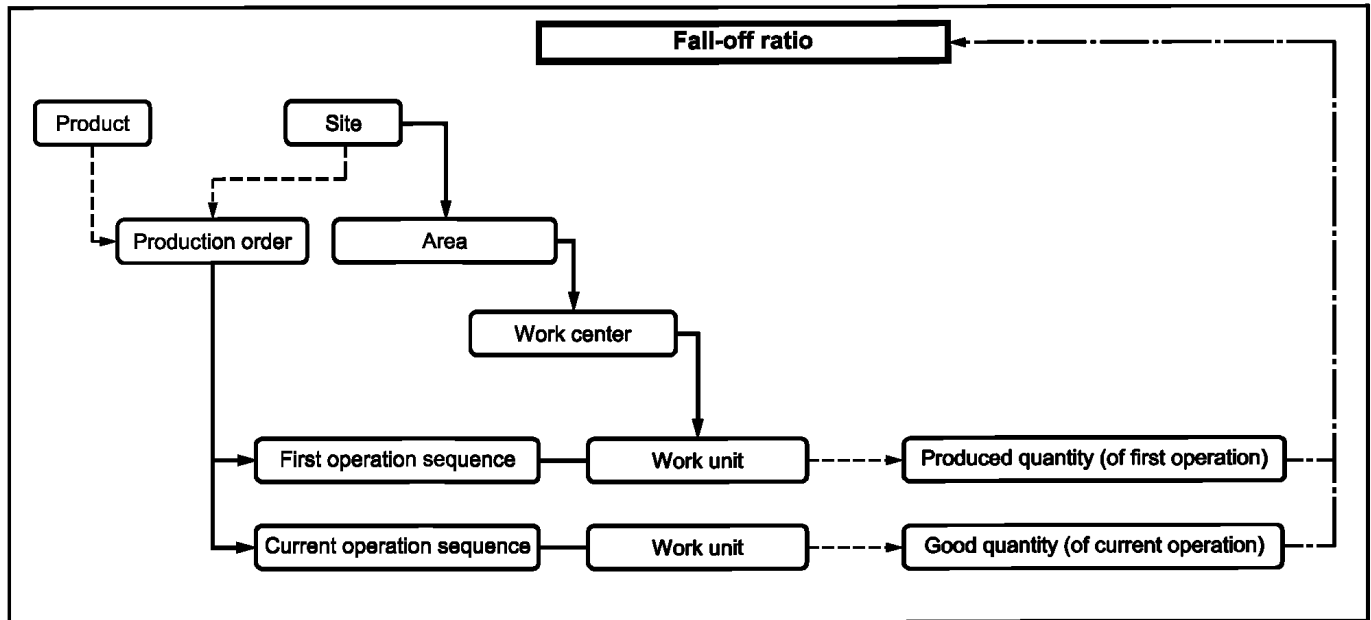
Fall-off ratio

Product

Site

Production order

Area

Work center

First operation sequence

Work unit

Produced quantity (of first operation)

Current operation sequence

Work unit

Good quantity (of current operation)